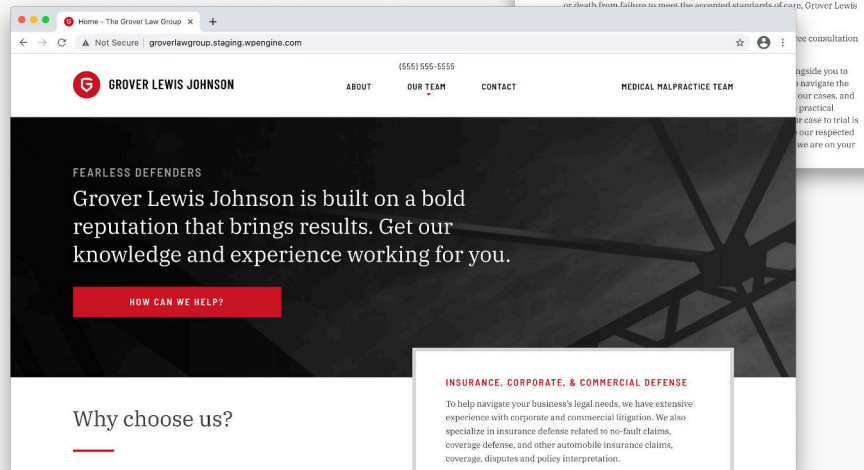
or death from failure to meet the accepted standards of care, Grover Lewis

ree consultation

ngside you to
navigate the
our cases, and
practical
ur case to trial is
r our respected
we are on your

Home - The Grover Law Group ×
Not Secure | groverlawgroup.staging.wpengine.com

(555) 555-5555

GROVER LEWIS JOHNSON

ABOUT
OUR TEAM
CONTACT
MEDICAL MALPRACTICE TEAM

FEARLESS DEFENDERS

Grover Lewis Johnson is built on a bold reputation that brings results. Get our knowledge and experience working for you.

HOW CAN WE HELP?

Why choose us?

INSURANCE, CORPORATE, & COMMERCIAL DEFENSE

To help navigate your business's legal needs, we have extensive experience with corporate and commercial litigation. We also specialize in insurance defense related to no-fault claims, coverage defense, and other automobile insurance claims, coverage, disputes and policy interpretation.